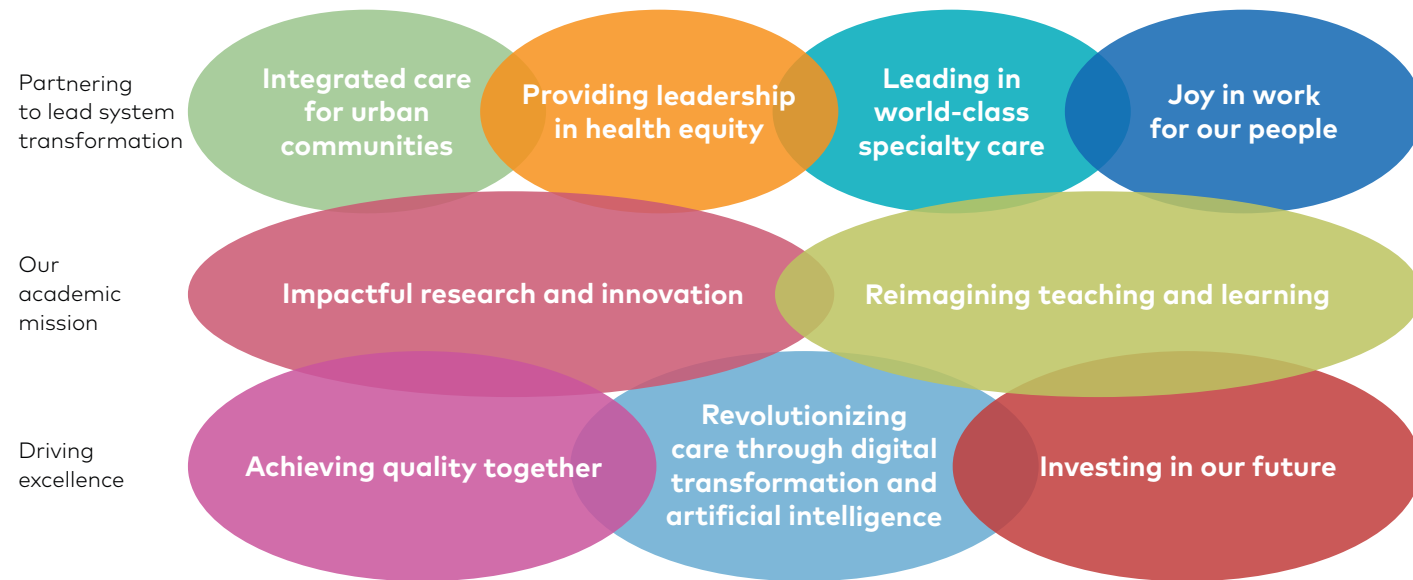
Partnering to lead system transformation

Integrated care for urban communities

Providing leadership in health equity

Leading in world-class specialty care

Joy in work for our people

Our academic mission

Impactful research and innovation

Reimagining teaching and learning

Driving excellence

Achieving quality together

Revolutionizing care through digital transformation and artificial intelligence

Investing in our future